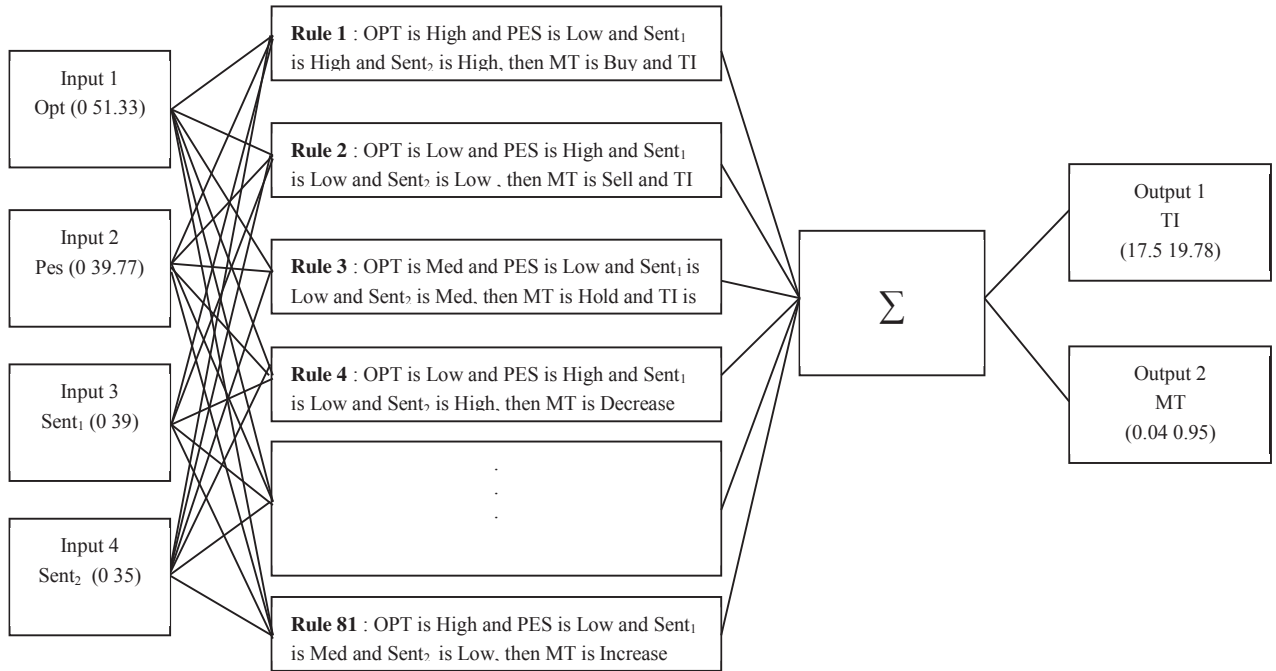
Input 1
Opt (0 51.33)

Input 2
Pes (0 39.77)

Input 3
Sent$_1$ (0 39)

Input 4
Sent$_2$ (0 35)

**Rule 1** : OPT is High and PES is Low and Sent$_1$ is High and Sent$_2$ is High, then MT is Buy and TI

**Rule 2** : OPT is Low and PES is High and Sent$_1$ is Low and Sent$_2$ is Low , then MT is Sell and TI

**Rule 3** : OPT is Med and PES is Low and Sent$_1$ is Low and Sent$_2$ is Med, then MT is Hold and TI is

**Rule 4** : OPT is Low and PES is High and Sent$_1$ is Low and Sent$_2$ is High, then MT is Decrease

.
.
.

**Rule 81** : OPT is High and PES is Low and Sent$_1$ is Med and Sent$_2$ is Low, then MT is Increase

$\sum$

Output 1
TI
(17.5 19.78)

Output 2
MT
(0.04 0.95)